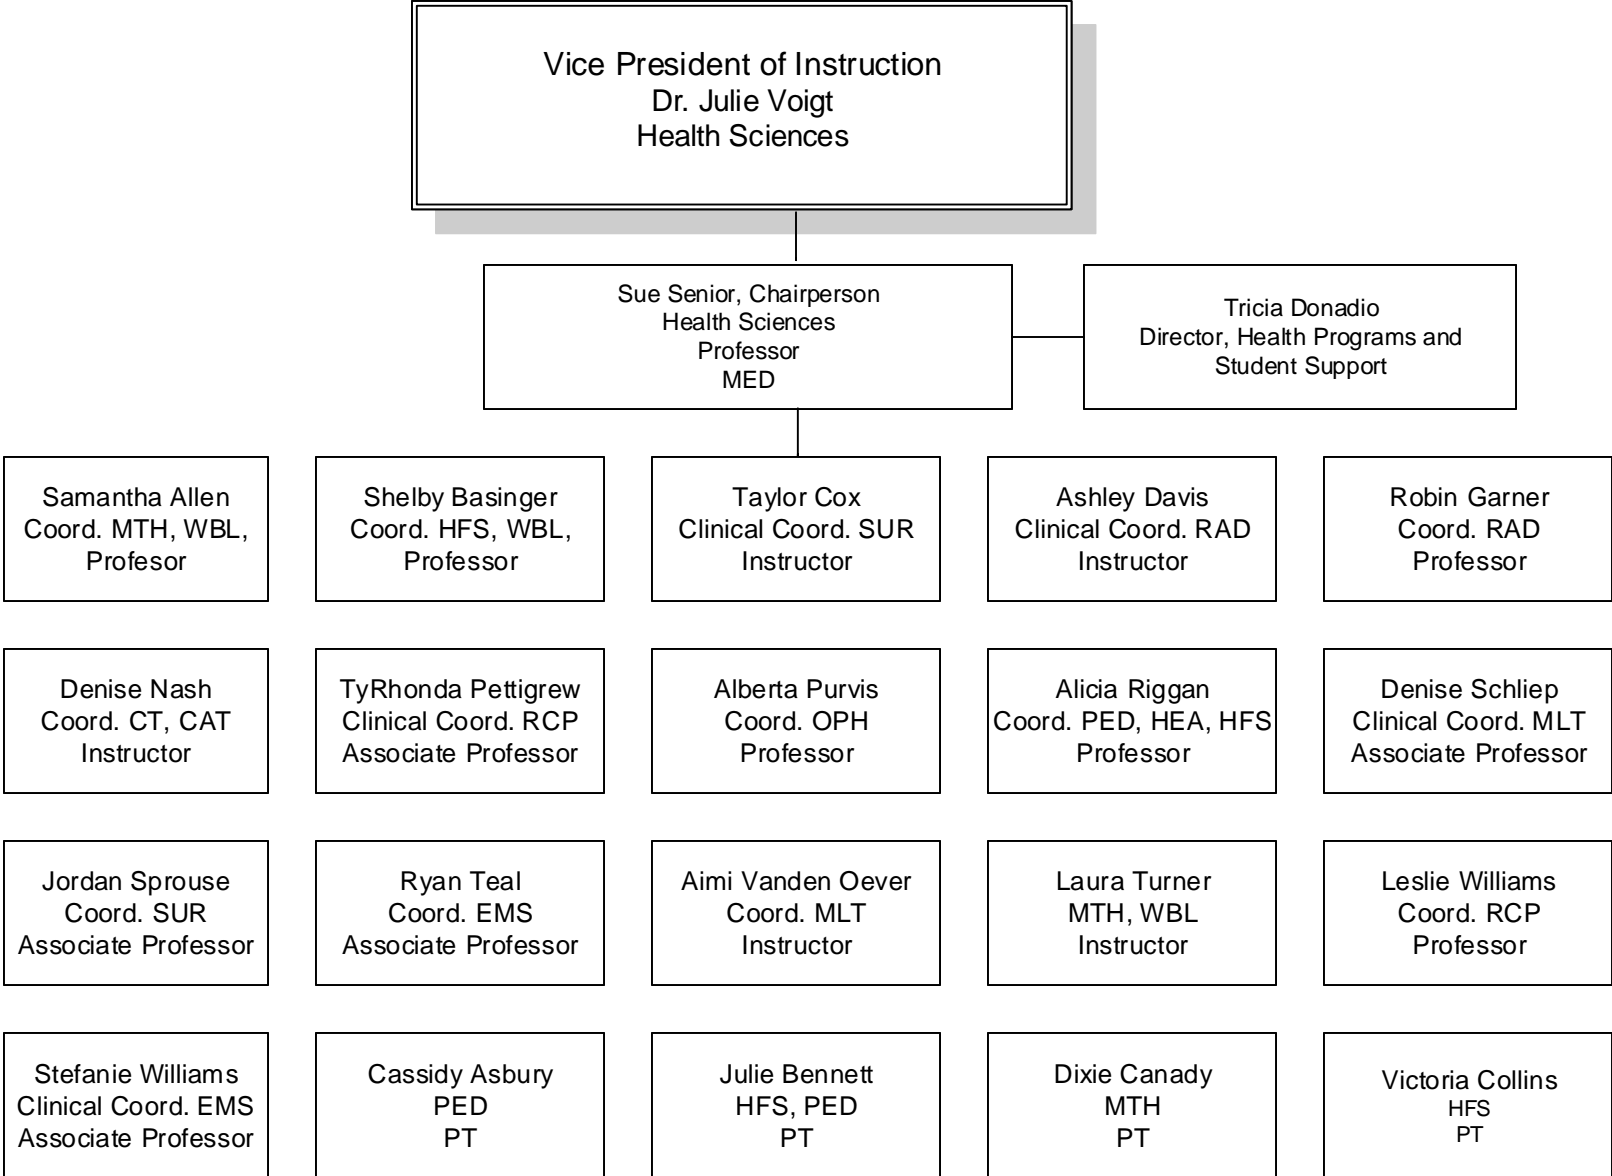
Vice President of Instruction
Dr. Julie Voigt
Health Sciences

Sue Senior, Chairperson
Health Sciences
Professor
MED

Tricia Donadio
Director, Health Programs and Student Support

Samantha Allen
Coord. MTH, WBL,
Profesor

Shelby Basinger
Coord. HFS, WBL,
Professor

Taylor Cox
Clinical Coord. SUR
Instructor

Ashley Davis
Clinical Coord. RAD
Instructor

Robin Garner
Coord. RAD
Professor

Denise Nash
Coord. CT, CAT
Instructor

TyRhonda Pettigrew
Clinical Coord. RCP
Associate Professor

Alberta Purvis
Coord. OPH
Professor

Alicia Riggan
Coord. PED, HEA, HFS
Professor

Denise Schliep
Clinical Coord. MLT
Associate Professor

Jordan Sprouse
Coord. SUR
Associate Professor

Ryan Teal
Coord. EMS
Associate Professor

Aimi Vanden Oever
Coord. MLT
Instructor

Laura Turner
MTH, WBL
Instructor

Leslie Williams
Coord. RCP
Professor

Stefanie Williams
Clinical Coord. EMS
Associate Professor

Cassidy Asbury
PED
PT

Julie Bennett
HFS, PED
PT

Dixie Canady
MTH
PT

Victoria Collins
HFS
PT